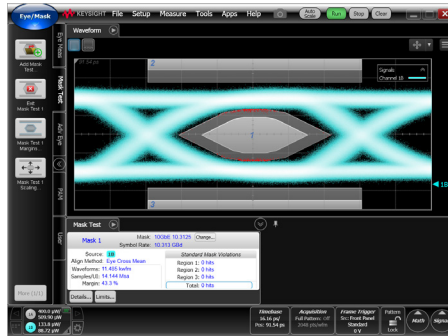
Eye/Mask
KEYSIGHT File Setup Measure Tools Apps Help
Auto Scale Run Stop Clear

Waveform

Add Mask Test...
Exit Mask Test 1
Mask Test 1 Margins
Mask Test 1 Scaling

Eye Mode
Mask Test
Adv Eye
PAM
User

2
1
3

Signals
Channel 1B

Mask Test
Mask 1
Mask: 10GbE 10.3125 Change...
Symbol Rate: 10.313 GBd
Source: 1B
Align Method: Eye Cross Mean
Waveforms: 11.495 kwfm
Samples/UI: 14.144 Msa
Margin: 43.3 %
Standard Mask Violations
Region 1: 0 hits
Region 2: 0 hits
Region 3: 0 hits
Total: 0 hits
Details... Limits...

More (1/2)

400.0 µW/
509.90 µW
113.8 µW/
66.72 µW

Timebase
16.16 ps/
Pos: 91.54 ps
Acquisition
Full Pattern: Off
2048 pts/wfm
Frame Trigger
Src: Front Panel
Standard
0 V
Pattern
Lock
Math
Signals